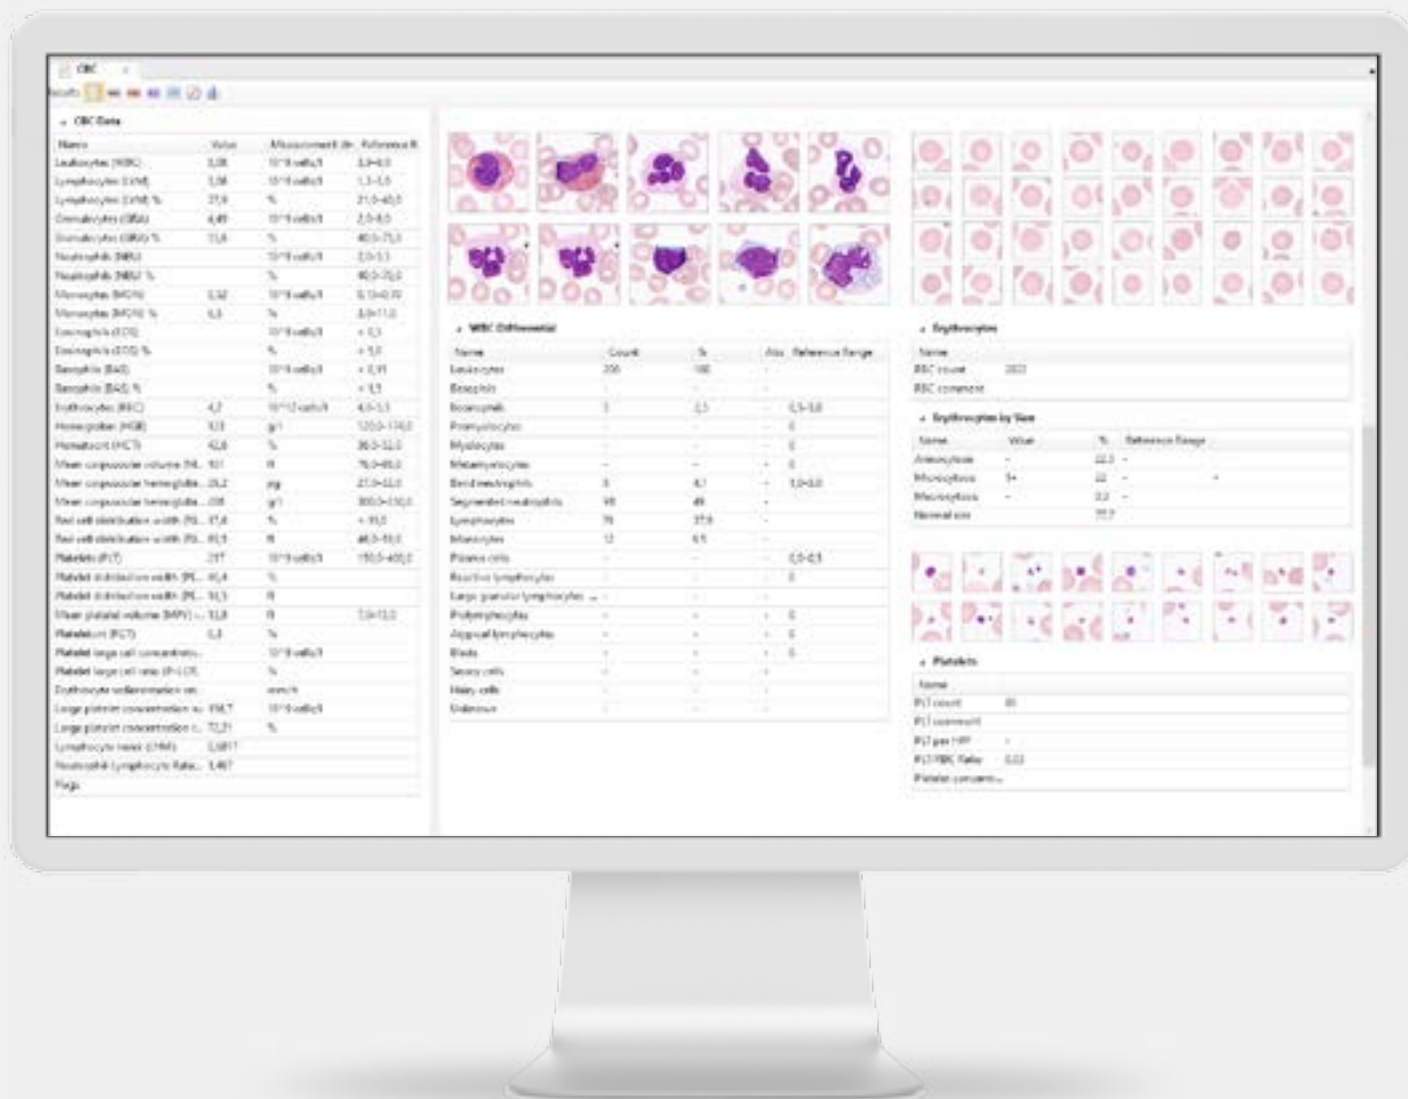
CBC

Results

CBC Data

| Name | Value | Measurement Un | Reference R |
|---|---|---|---|
| Leukocytes (WBC) | 5,08 | 10^9 cells/l | 3,9–9,5 |
| Lymphocytes (LYM) | 1,38 | 10^9 cells/l | 1,1–3,5 |
| Lymphocytes (LYM) % | 27,9 | % | 21,0–49,5 |
| Granulocytes (GRA) | 4,49 | 10^9 cells/l | 2,0–8,5 |
| Granulocytes (GRA) % | 73,6 | % | 40,5–75,5 |
| Neutrophils (NEU) | | 10^9 cells/l | 2,0–5,5 |
| Neutrophils (NEU) % | | % | 40,0–70,0 |
| Monocytes (MON) | 0,32 | 10^9 cells/l | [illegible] |
| Monocytes (MON) % | 6,5 | % | 3,0–11,0 |
| Eosinophils (EOS) | | 10^9 cells/l | < 0,5 |
| Eosinophils (EOS) % | | % | < 5,0 |
| Basophils (BAS) | | 10^9 cells/l | < 0,11 |
| Basophils (BAS) % | | % | < 1,5 |
| Erythrocytes (RBC) | 4,7 | 10^12 cells/l | 4,5–5,5 |
| Hemoglobin (HGB) | 123 | g/l | 120,0–174,0 |
| Hematocrit (HCT) | 42,8 | % | 36,0–52,0 |
| Mean corpuscular volume (M... | 101 | fl | 76,0–95,0 |
| Mean corpuscular hemoglobi... | 26,2 | pg | 27,0–32,0 |
| Mean corpuscular hemoglobi... | 208 | g/l | 300,0–350,0 |
| Red cell distribution width (R... | 17,4 | % | < 15,0 |
| Red cell distribution width (R... | 93,5 | fl | 46,0–55,0 |
| Platelets (PLT) | 217 | 10^9 cells/l | 150,0–400,0 |
| Platelet distribution width (P... | 40,4 | % | |
| Platelet distribution width (P... | 14,5 | fl | |
| Mean platelet volume (MPV) ... | 10,8 | fl | 7,0–12,0 |
| Plateletcrit (PCT) | 0,3 | % | |
| Platelet large cell concentrati... | | 10^9 cells/l | |
| Platelet large cell ratio (P-LCR) | | % | |
| Erythrocyte sedimentation rat... | | mm/h | |
| Large platelet concentration ... | 156,7 | 10^9 cells/l | |
| Large platelet concentration ... | 72,21 | % | |
| Lymphocyte index (LYMI) | 2,6817 | | |
| Neutrophil-Lymphocyte Ratio... | 1,467 | | |
| Flags | | | |

WBC Differential

| Name | Count | % | Abs | Reference Range |
|---|---|---|---|---|
| Leukocytes | 200 | 100 | - | |
| Basophils | - | - | - | |
| Eosinophils | 3 | 1,5 | - | 0,5–5,0 |
| Promyelocytes | - | - | - | 0 |
| Myelocytes | - | - | - | 0 |
| Metamyelocytes | - | - | - | 0 |
| Band neutrophils | 8 | 4,1 | - | 1,0–6,0 |
| Segmented neutrophils | 98 | 49 | - | |
| Lymphocytes | 76 | 37,9 | - | |
| Monocytes | 13 | 6,5 | - | |
| Plasma cells | - | - | - | 0,0–0,5 |
| Reactive lymphocytes | - | - | - | 0 |
| Large granular lymphocytes ... | - | - | - | |
| Prolymphocytes | - | - | - | 0 |
| Atypical lymphocytes | - | - | - | 0 |
| Blasts | - | - | - | 0 |
| Sezary cells | - | - | - | |
| Hairy cells | - | - | - | |
| Unknown | - | - | - | |

Erythrocytes

| Name | |
|---|---|
| RBC count | 2822 |
| RBC comment | |

Erythrocytes by Size

| Name | Value | % | Reference Range |
|---|---|---|---|
| Anisocytosis | - | 22,5 | - |
| Microcytosis | 3+ | 22 | - |
| Macrocytosis | - | 0,2 | - |
| Normal size | | 77,7 | |

Platelets

| Name | |
|---|---|
| PLT count | 60 |
| PLT comment | |
| PLT per HPF | - |
| PLT/RBC Ratio | 0,02 |
| Platelet concentr... | |